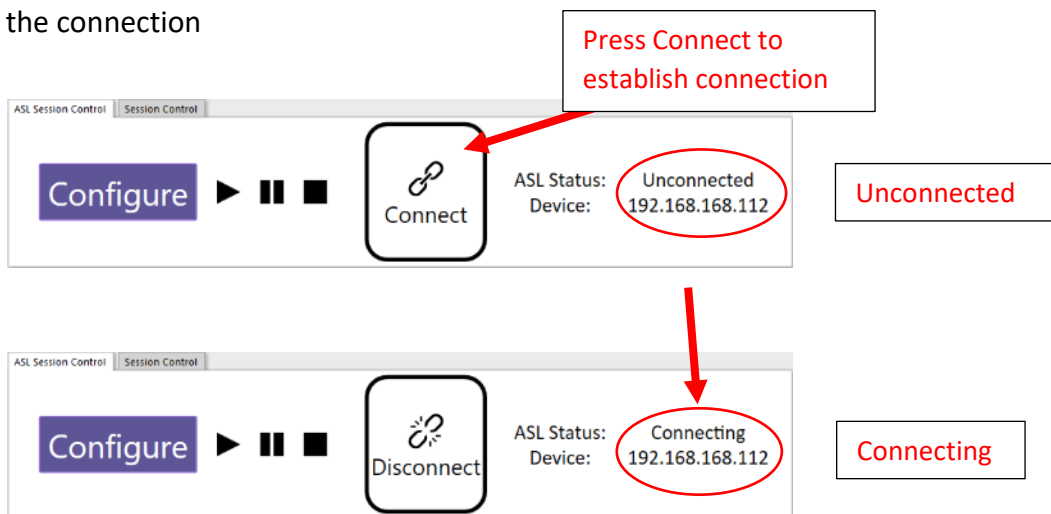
the connection

Press Connect to establish connection

ASL Session Control | Session Control

Configure

Connect

ASL Status: Unconnected
Device: 192.168.168.112

Unconnected

ASL Session Control | Session Control

Configure

Disconnect

ASL Status: Connecting
Device: 192.168.168.112

Connecting